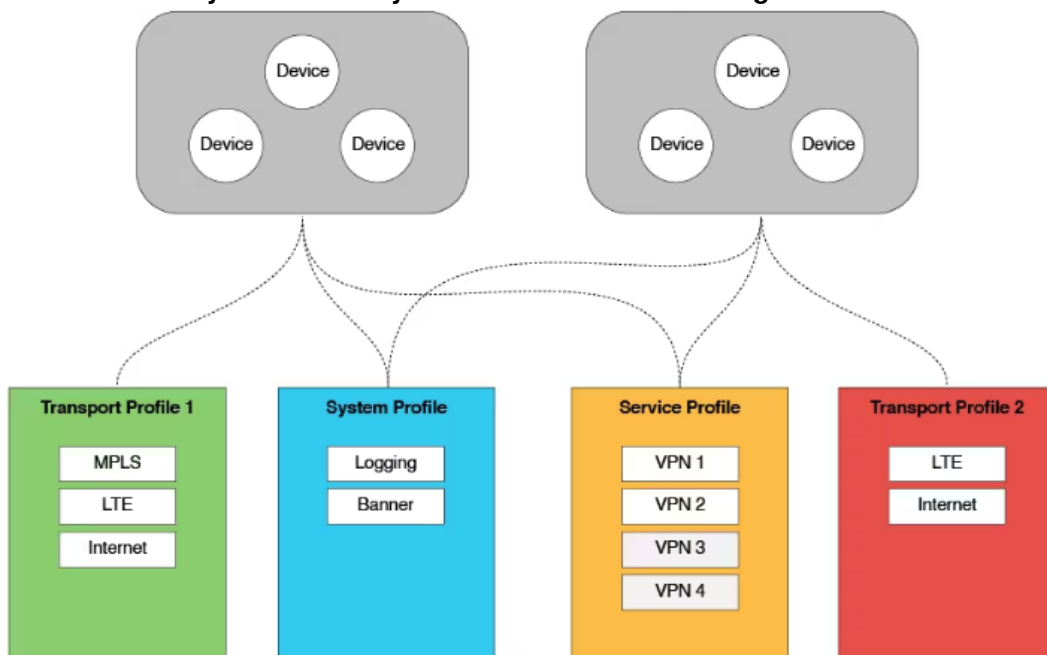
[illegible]

Device

Device

Device

Device

Device

Device

Transport Profile 1

MPLS

LTE

Internet

System Profile

Logging

Banner

Service Profile

VPN 1

VPN 2

VPN 3

VPN 4

Transport Profile 2

LTE

Internet